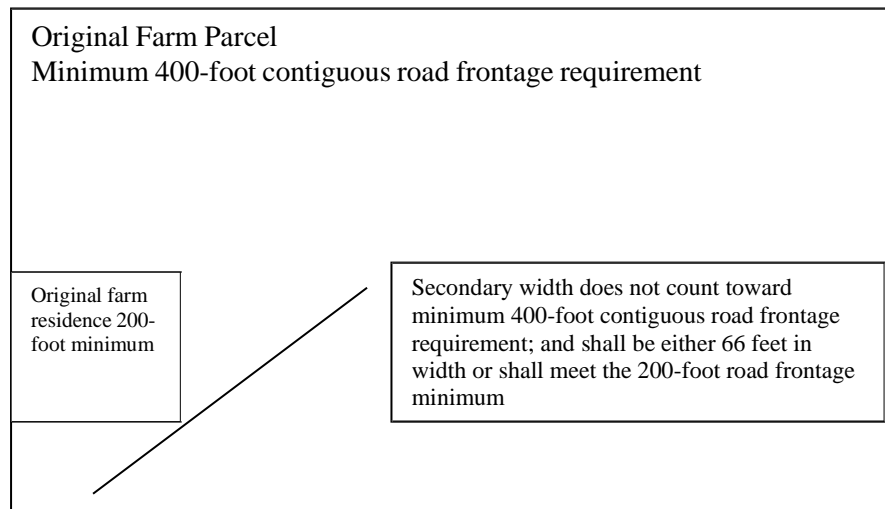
Original Farm Parcel
Minimum 400-foot contiguous road frontage requirement

Original farm residence 200-foot minimum

Secondary width does not count toward minimum 400-foot contiguous road frontage requirement; and shall be either 66 feet in width or shall meet the 200-foot road frontage minimum